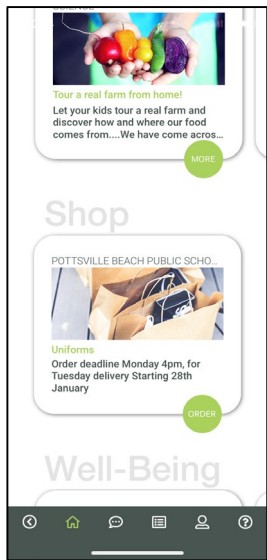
Tour a real farm from home!

Let your kids tour a real farm and discover how and where our food comes from....We have come acros...

MORE

Shop

POTTSVILLE BEACH PUBLIC SCHO...

Uniforms

Order deadline Monday 4pm, for Tuesday delivery Starting 28th January

ORDER

Well-Being